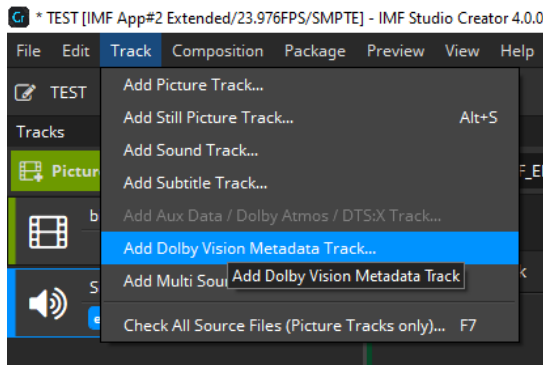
Cr * TEST [IMF App#2 Extended/23.976FPS/SMPTE] - IMF Studio Creator 4.0.0

File Edit Track Composition Package Preview View Help

TEST

Tracks

Pictur

b

S

e

F_E

K

Add Picture Track...
Add Still Picture Track... Alt+S
Add Sound Track...
Add Subtitle Track...
Add Aux Data / Dolby Atmos / DTS:X Track...
Add Dolby Vision Metadata Track...
Add Multi Sou
Add Dolby Vision Metadata Track
Check All Source Files (Picture Tracks only)... F7